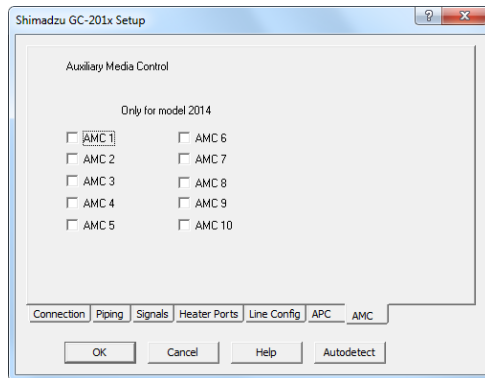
Shimadzu GC-201x Setup

?

Auxiliary Media Control

Only for model 2014

AMC 1
AMC 2
AMC 3
AMC 4
AMC 5

AMC 6
AMC 7
AMC 8
AMC 9
AMC 10

Connection | Piping | Signals | Heater Ports | Line Config | APC | AMC

OK | Cancel | Help | Autodetect